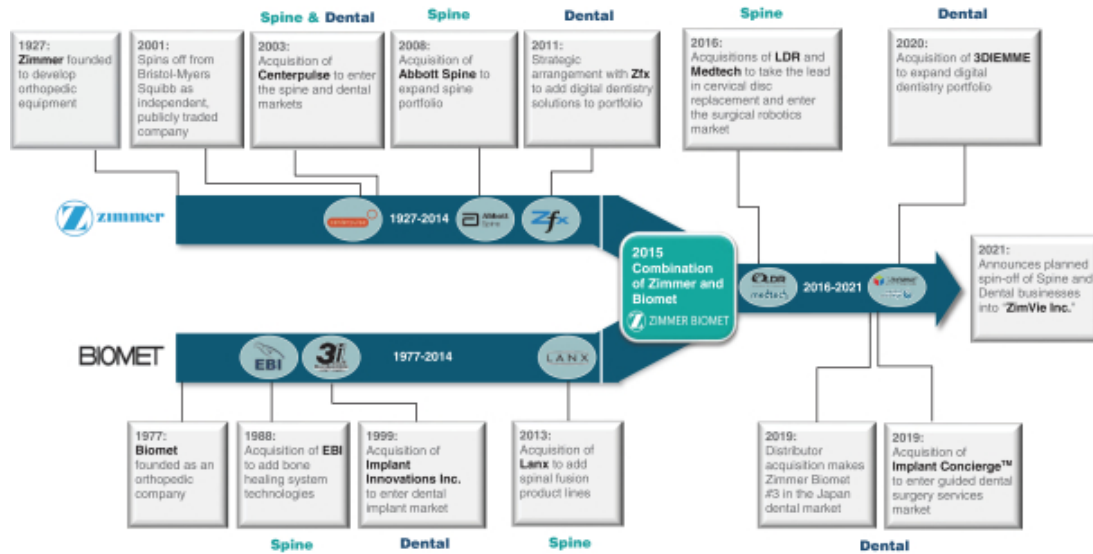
Spine & Dental

Spine

Dental

Spine

Dental

1927: Zimmer founded to develop orthopedic equipment

2001: Spins off from Bristol-Myers Squibb as independent, publicly traded company

2003: Acquisition of Centerpulse to enter the spine and dental markets

2008: Acquisition of Abbott Spine to expand spine portfolio

2011: Strategic arrangement with Zfx to add digital dentistry solutions to portfolio

2016: Acquisitions of LDR and Medtech to take the lead in cervical disc replacement and enter the surgical robotics market

2020: Acquisition of 3DIEMME to expand digital dentistry portfolio

zimmer

1927-2014

Abbott Spine

Zfx

2015 Combination of Zimmer and Biomet

ZIMMER BIOMET

LDR

medtech

2016-2021

2021: Announces planned spin-off of Spine and Dental businesses into "ZimVie Inc."

BIOMET

EBI

3i

1977-2014

LANX

1977: Biomet founded as an orthopedic company

1988: Acquisition of EBI to add bone healing system technologies

1999: Acquisition of Implant Innovations Inc. to enter dental implant market

2013: Acquisition of Lanx to add spinal fusion product lines

2019: Distributor acquisition makes Zimmer Biomet #3 in the Japan dental market

2019: Acquisition of Implant Concierge™ to enter guided dental surgery services market

Spine

Dental

Spine

Dental